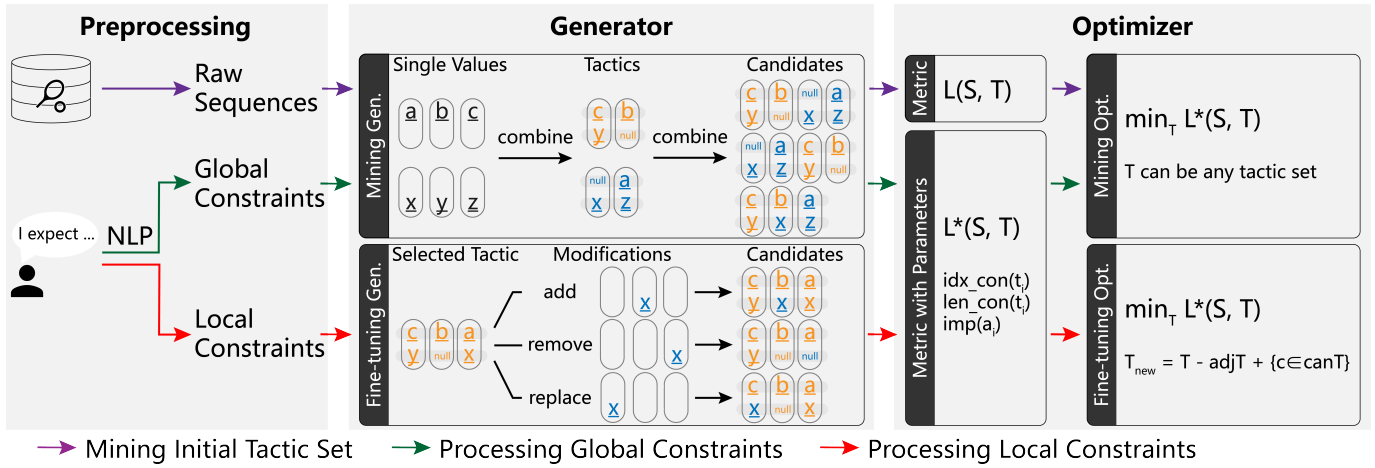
Preprocessing

Raw Sequences

Global Constraints

I expect ...

NLP

Local Constraints

Generator

Mining Gen.

Single Values

a b c

x y z

combine

Tactics

c y b null

null x a z

combine

Candidates

c y b null null x a z

null x a z c y b null

c y b x a z

Fine-tuning Gen.

Selected Tactic

c y b null a x

Modifications

add

x

remove

x

replace

x

Candidates

c y b x a x

c y b null a null

c y b null a x

Optimizer

Metric

L(S, T)

Metric with Parameters

L*(S, T)

idx_con($t_i$)
len_con($t_i$)
imp($a_i$)

Mining Opt.

$\min_T$ L*(S, T)

T can be any tactic set

Fine-tuning Opt.

$\min_T$ L*(S, T)

$T_{new}$ = T - adjT + {c∈canT}

Mining Initial Tactic Set    Processing Global Constraints    Processing Local Constraints